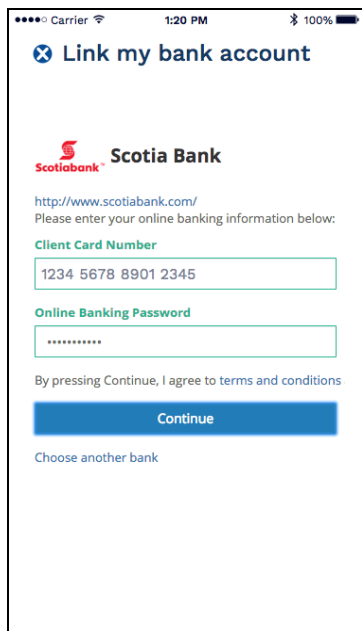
Carrier 1:20 PM 100%

Link my bank account

Scotiabank™ Scotia Bank

http://www.scotiabank.com/
Please enter your online banking information below:

Client Card Number

1234 5678 8901 2345

Online Banking Password

•••••••••••

By pressing Continue, I agree to terms and conditions

Continue

Choose another bank